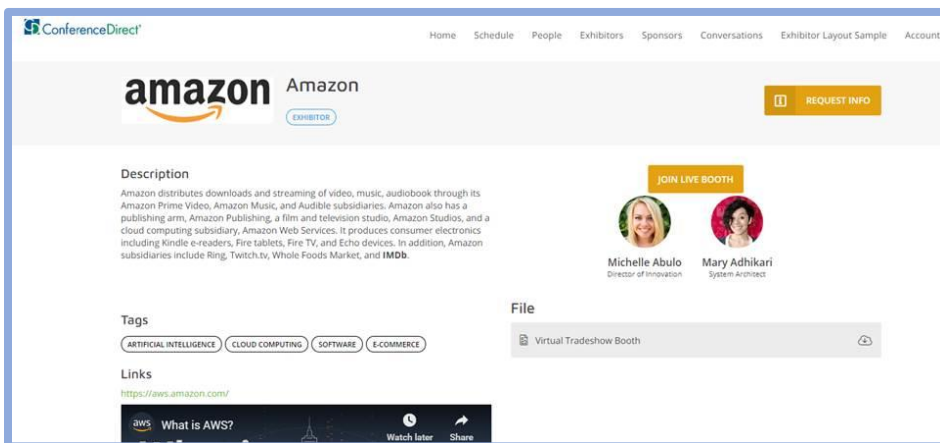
ConferenceDirect

Home Schedule People Exhibitors Sponsors Conversations Exhibitor Layout Sample Account

amazon

Amazon

EXHIBITOR

REQUEST INFO

Description

Amazon distributes downloads and streaming of video, music, audiobook through its Amazon Prime Video, Amazon Music, and Audible subsidiaries. Amazon also has a publishing arm, Amazon Publishing, a film and television studio, Amazon Studios, and a cloud computing subsidiary, Amazon Web Services. It produces consumer electronics including Kindle e-readers, Fire tablets, Fire TV, and Echo devices. In addition, Amazon subsidiaries include Ring, Twitch.tv, Whole Foods Market, and IMDb.

JOIN LIVE BOOTH

Michelle Abulo
Director of Innovation

Mary Adhikari
System Architect

Tags

ARTIFICIAL INTELLIGENCE CLOUD COMPUTING SOFTWARE E-COMMERCE

File

Virtual Tradeshow Booth

Links

https://aws.amazon.com/

aws What is AWS?

Watch later Share